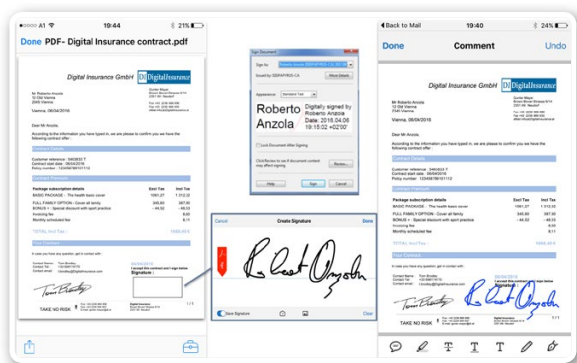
19:44
21%
Done PDF- Digital Insurance contract.pdf
Digital Insurance GmbH
DigitalInsurance
Mr Roberto Anzola
Vienna, 08/04/2016
Dear Mr Anzola,
Package subscription details
BASIC PACKAGE
FULL FAMILY OPTION
BONUS
Invoicing fee
Monthly scheduled fee
TAKE NO RISK
Sign Document
Sign As:
Issued by:
Appearance:
Standard Text
Roberto Anzola
Digitally signed by Roberto Anzola Date: 2016.04.06 19:15:02 +0200'
Lock Document After Signing
Help
Sign
Cancel
Review...
Cancel
Create Signature
Done
Save Signature
Clear
Back to Mail
19:44
24%
Done
Comment
Undo
Digital Insurance GmbH
DigitalInsurance
Mr Roberto Anzola
Vienna, 08/04/2016
TAKE NO RISK